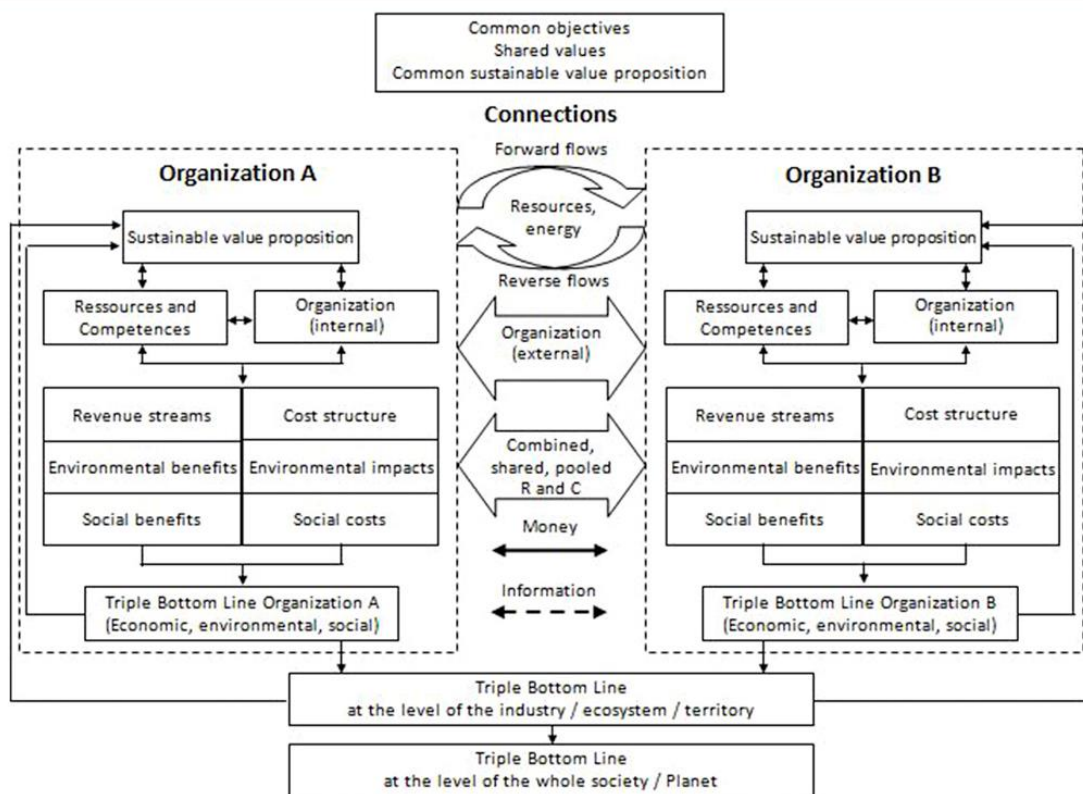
Common objectives
Shared values
Common sustainable value proposition

Connections

Forward flows

Organization A

Resources, energy

Sustainable value proposition

Ressources and Competences

Organization (internal)

| Revenue streams | Cost structure |
|---|---|
| Environmental benefits | Environmental impacts |
| Social benefits | Social costs |

Triple Bottom Line Organization A (Economic, environmental, social)

Reverse flows

Organization (external)

Combined, shared, pooled R and C

Money

Information

Organization B

Sustainable value proposition

Ressources and Competences

Organization (internal)

| Revenue streams | Cost structure |
|---|---|
| Environmental benefits | Environmental impacts |
| Social benefits | Social costs |

Triple Bottom Line Organization B (Economic, environmental, social)

Triple Bottom Line
at the level of the industry / ecosystem / territory

Triple Bottom Line
at the level of the whole society / Planet